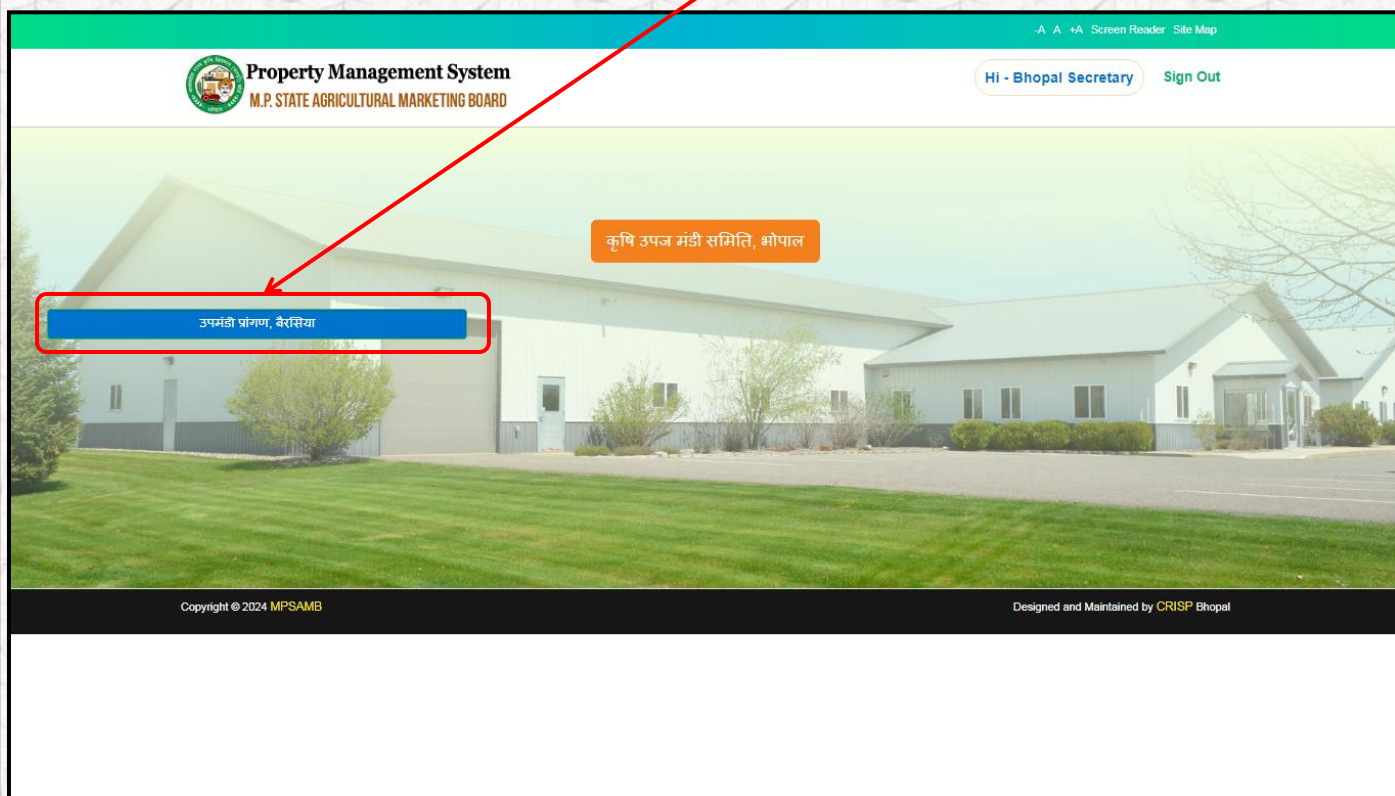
-A A +A Screen Reader Site Map

Property Management System
M.P. STATE AGRICULTURAL MARKETING BOARD

Hi - Bhopal Secretary

Sign Out

कृषि उपज मंडी समिति, भोपाल

उपमंडी प्रांगण, बैरसिया

Copyright © 2024 MPSAMB

Designed and Maintained by CRISP Bhopal